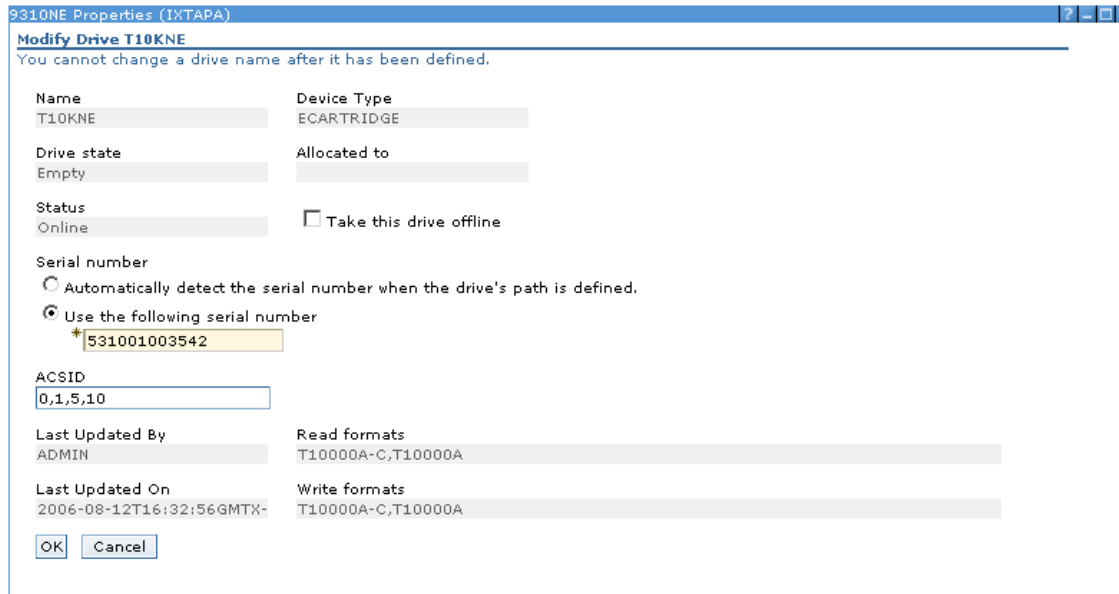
9310NE Properties (IXTAPA)

? _ □

Modify Drive T10KNE

You cannot change a drive name after it has been defined.

Name
T10KNE

Device Type
ECARTRIDGE

Drive state
Empty

Allocated to

Status
Online

Take this drive offline

Serial number

Automatically detect the serial number when the drive's path is defined.

Use the following serial number

* 531001003542

ACSID
0,1,5,10

Last Updated By
ADMIN

Read formats
T10000A-C,T10000A

Last Updated On
2006-08-12T16:32:56GMTX-

Write formats
T10000A-C,T10000A

OK Cancel